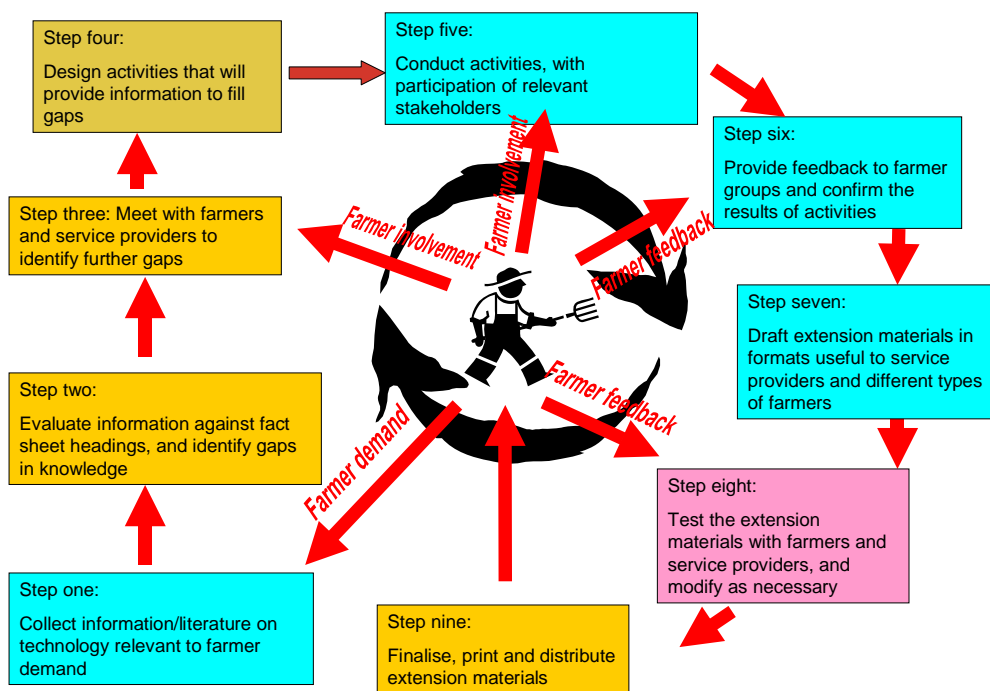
Step four:

Design activities that will provide information to fill gaps

Step five:

Conduct activities, with participation of relevant stakeholders

Step six:

Provide feedback to farmer groups and confirm the results of activities

Step three: Meet with farmers and service providers to identify further gaps

Farmer involvement

Farmer involvement

Farmer feedback

Step seven:

Draft extension materials in formats useful to service providers and different types of farmers

Step two:

Evaluate information against fact sheet headings, and identify gaps in knowledge

Farmer demand

Farmer feedback

Step eight:

Test the extension materials with farmers and service providers, and modify as necessary

Step one:

Collect information/literature on technology relevant to farmer demand

Step nine:

Finalise, print and distribute extension materials